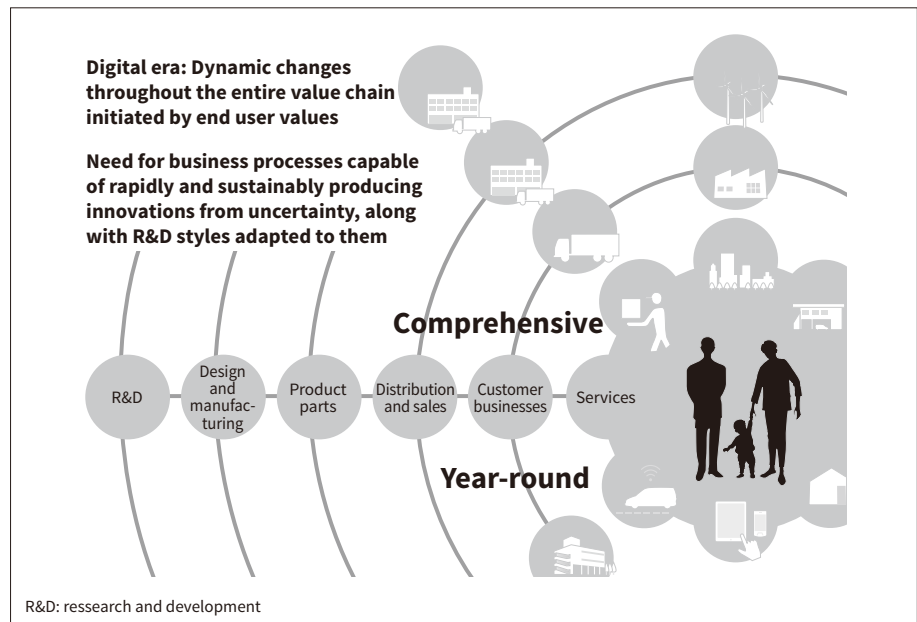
Digital era: Dynamic changes throughout the entire value chain initiated by end user values

Need for business processes capable of rapidly and sustainably producing innovations from uncertainty, along with R&D styles adapted to them

Comprehensive

R&D

Design and manufacturing

Product parts

Distribution and sales

Customer businesses

Services

Year-round

R&D: ressearch and development